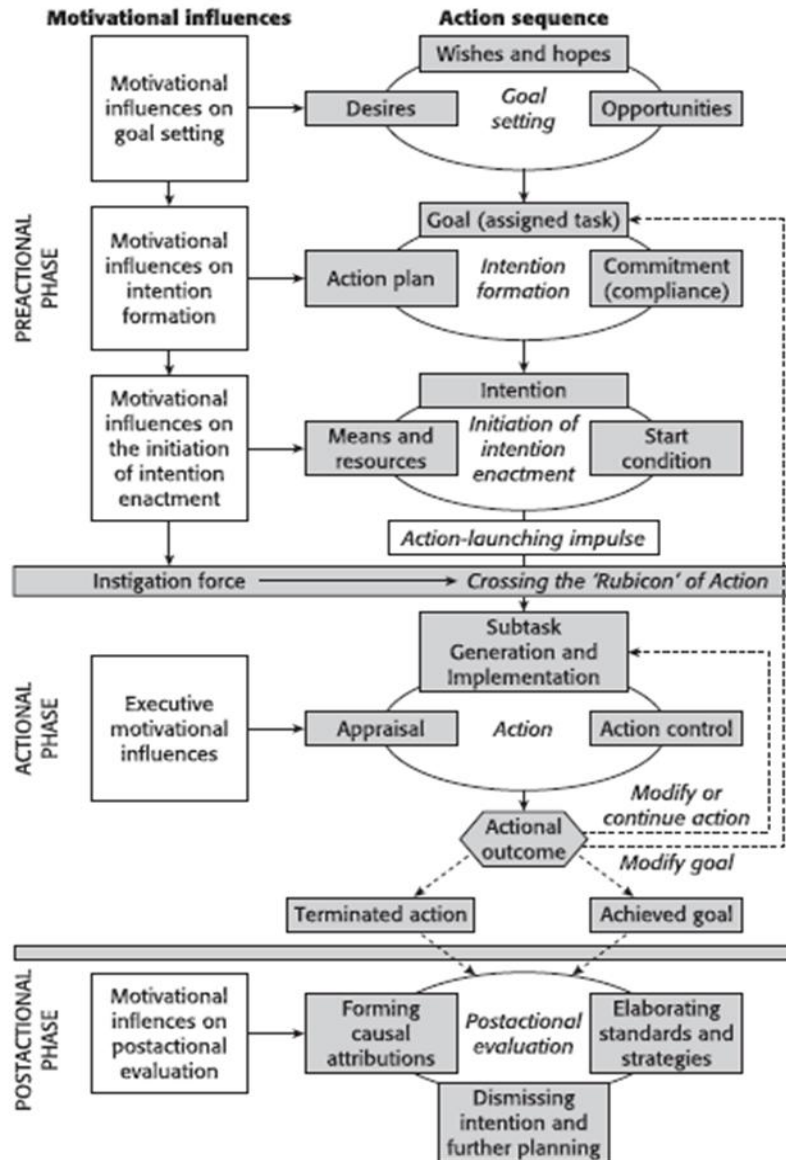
Motivational influences

Action sequence

Wishes and hopes

Motivational influences on goal setting

Desires

Goal setting

Opportunities

PREACTIONAL PHASE

Goal (assigned task)

Motivational influences on intention formation

Action plan

Intention formation

Commitment (compliance)

Intention

Motivational influences on the initiation of intention enactment

Means and resources

Initiation of intention enactment

Start condition

Action-launching impulse

Instigation force

Crossing the 'Rubicon' of Action

ACTIONAL PHASE

Subtask Generation and Implementation

Executive motivational influences

Appraisal

Action

Action control

Modify or continue action

Actional outcome

Modify goal

Terminated action

Achieved goal

POSTACTIONAL PHASE

Motivational inflences on postactional evaluation

Forming causal attributions

Postactional evaluation

Elaborating standards and strategies

Dismissing intention and further planning